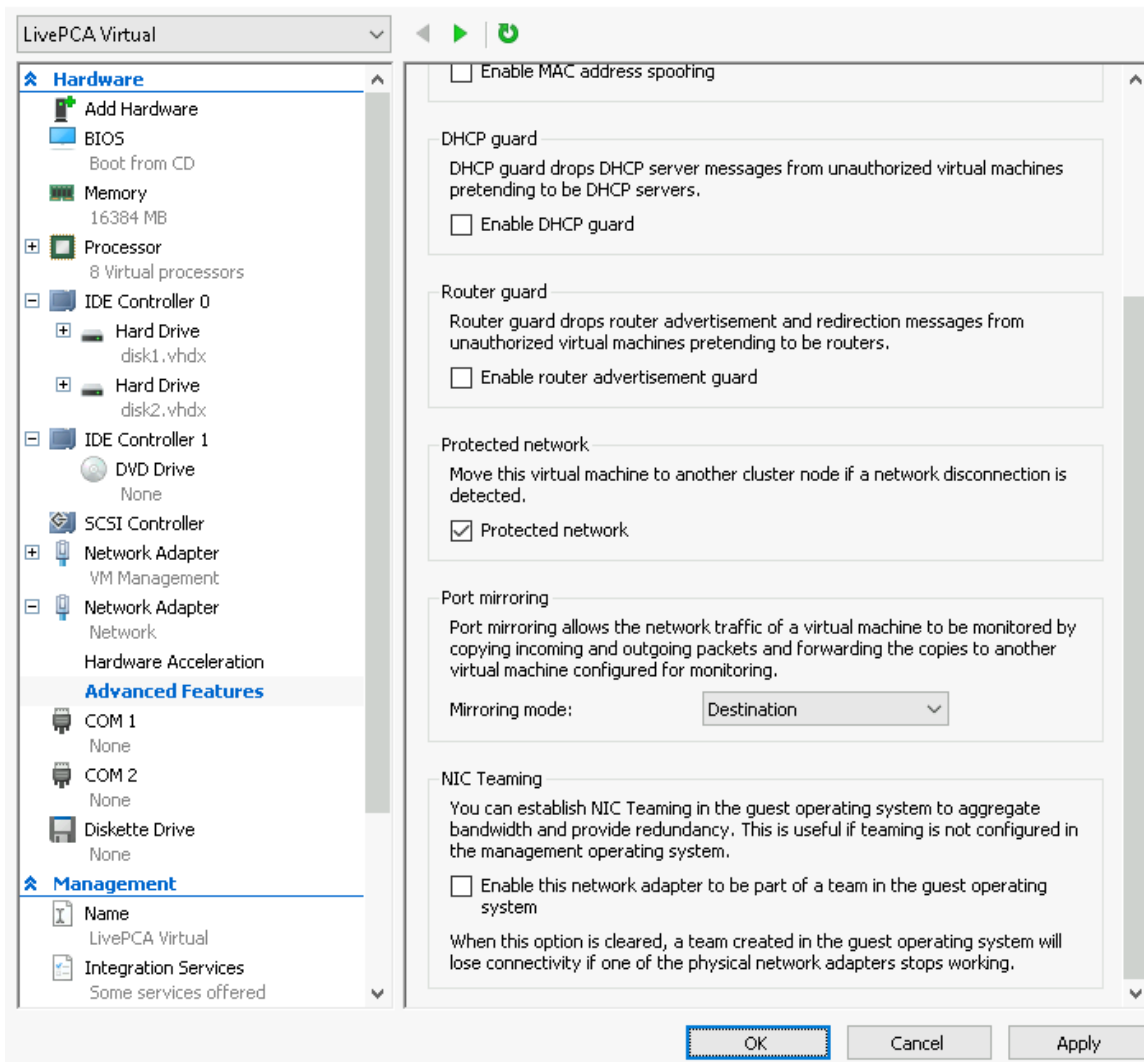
LivePCA Virtual

Hardware
Add Hardware
BIOS
Boot from CD
Memory
16384 MB
Processor
8 Virtual processors
IDE Controller 0
Hard Drive
disk1.vhdx
Hard Drive
disk2.vhdx
IDE Controller 1
DVD Drive
None
SCSI Controller
Network Adapter
VM Management
Network Adapter
Network
Hardware Acceleration
Advanced Features
COM 1
None
COM 2
None
Diskette Drive
None
Management
Name
LivePCA Virtual
Integration Services
Some services offered

Enable MAC address spoofing

DHCP guard
DHCP guard drops DHCP server messages from unauthorized virtual machines pretending to be DHCP servers.
Enable DHCP guard

Router guard
Router guard drops router advertisement and redirection messages from unauthorized virtual machines pretending to be routers.
Enable router advertisement guard

Protected network
Move this virtual machine to another cluster node if a network disconnection is detected.
Protected network

Port mirroring
Port mirroring allows the network traffic of a virtual machine to be monitored by copying incoming and outgoing packets and forwarding the copies to another virtual machine configured for monitoring.
Mirroring mode: Destination

NIC Teaming
You can establish NIC Teaming in the guest operating system to aggregate bandwidth and provide redundancy. This is useful if teaming is not configured in the management operating system.
Enable this network adapter to be part of a team in the guest operating system

When this option is cleared, a team created in the guest operating system will lose connectivity if one of the physical network adapters stops working.

OK Cancel Apply